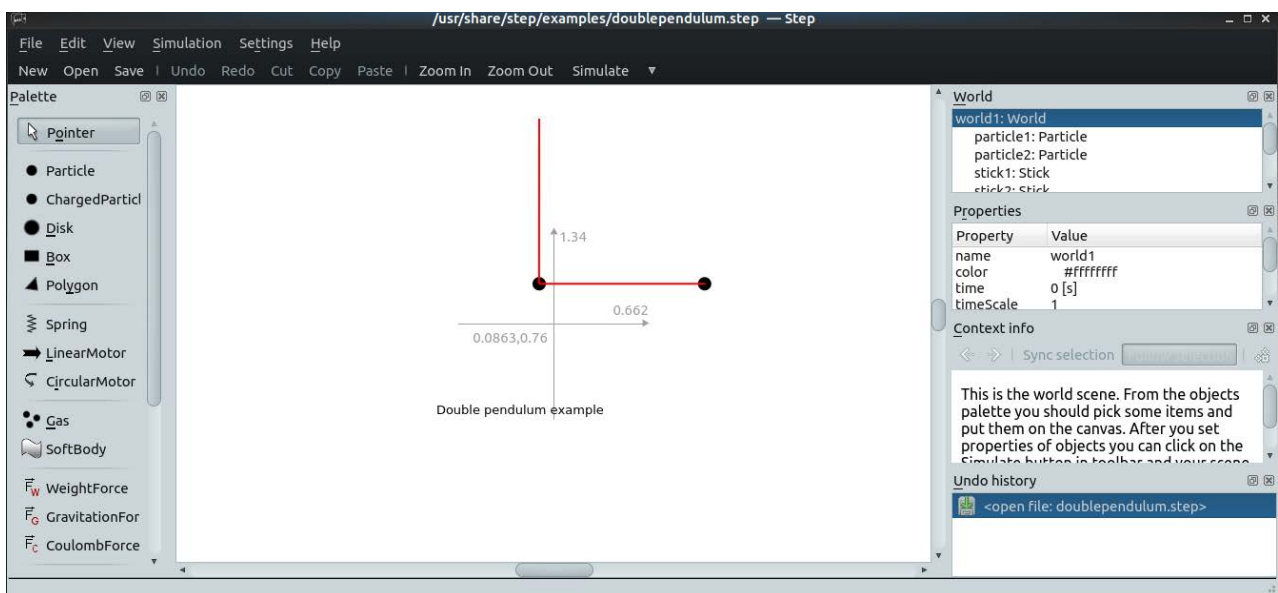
/usr/share/step/examples/doublependulum.step — Step

File Edit View Simulation Settings Help

New Open Save | Undo Redo Cut Copy Paste | Zoom In Zoom Out Simulate ▼

Palette

Pointer

Particle

ChargedParticl

Disk

Box

Polygon

Spring

LinearMotor

CircularMotor

Gas

SoftBody

$F_W$ WeightForce

$F_G$ GravitationFor

$F_C$ CoulombForce

1.34

0.662

0.0863,0.76

Double pendulum example

World

world1: World

particle1: Particle

particle2: Particle

stick1: Stick

stick2: Stick

Properties

| Property | Value |
|---|---|
| name | world1 |
| color | #ffffffff |
| time | 0 [s] |
| timeScale | 1 |

Context info

Sync selection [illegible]

This is the world scene. From the objects palette you should pick some items and put them on the canvas. After you set properties of objects you can click on the Simulate button in toolbar and your scene

Undo history

<open file: doublependulum.step>